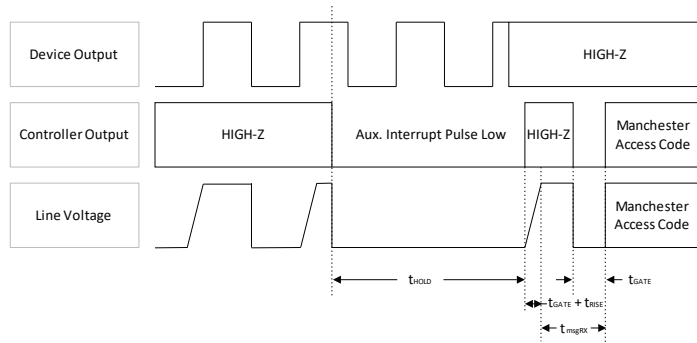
Device Output

HIGH-Z

Controller Output

HIGH-Z

Aux. Interrupt Pulse Low

HIGH-Z

Manchester Access Code

Line Voltage

Manchester Access Code

$t_{HOLD}$

$t_{GATE} + t_{RISE}$

$t_{GATE}$

$t_{msgRX}$